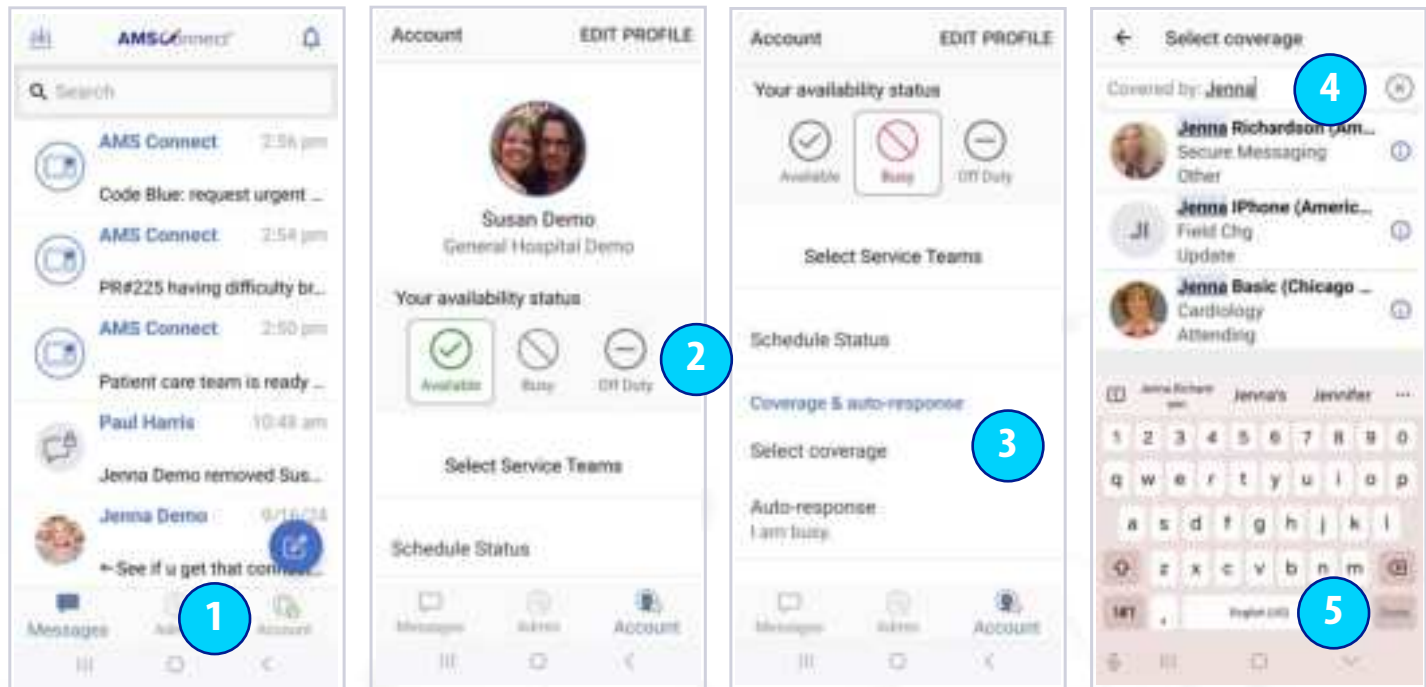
AMSConnect

Search

AMS Connect 2:56 pm
Code Blue: request urgent ...

AMS Connect 2:54 pm
PR#225 having difficulty br...

AMS Connect 2:50 pm
Patient care team is ready ...

Paul Harris 10:48 am
Jenna Demo removed Sus...

Jenna Demo 9/16/24
← See if u get that conn...

Messages Admin Account

1

Account EDIT PROFILE

Susan Demo
General Hospital Demo

Your availability status

Available Busy Off Duty

2

Select Service Teams

Schedule Status

Messages Admin Account

Account EDIT PROFILE

Your availability status

Available Busy Off Duty

Select Service Teams

Schedule Status

Coverage & auto-response

Select coverage

3

Auto-response
I am busy

Messages Admin Account

← Select coverage

Covered by: Jenna

4

Jenna Richardson (Am...
Secure Messaging
Other

JI Jenna IPhone (Americ...
Field Chg
Update

Jenna Basic (Chicago ...
Cardiology
Attending

Jenna Richardson Jenna's Jennifer ...

1 2 3 4 5 6 7 8 9 0
q w e r t y u i o p
a s d f g h j k l
z x c v b n m
!#1 , English (US) Done

5